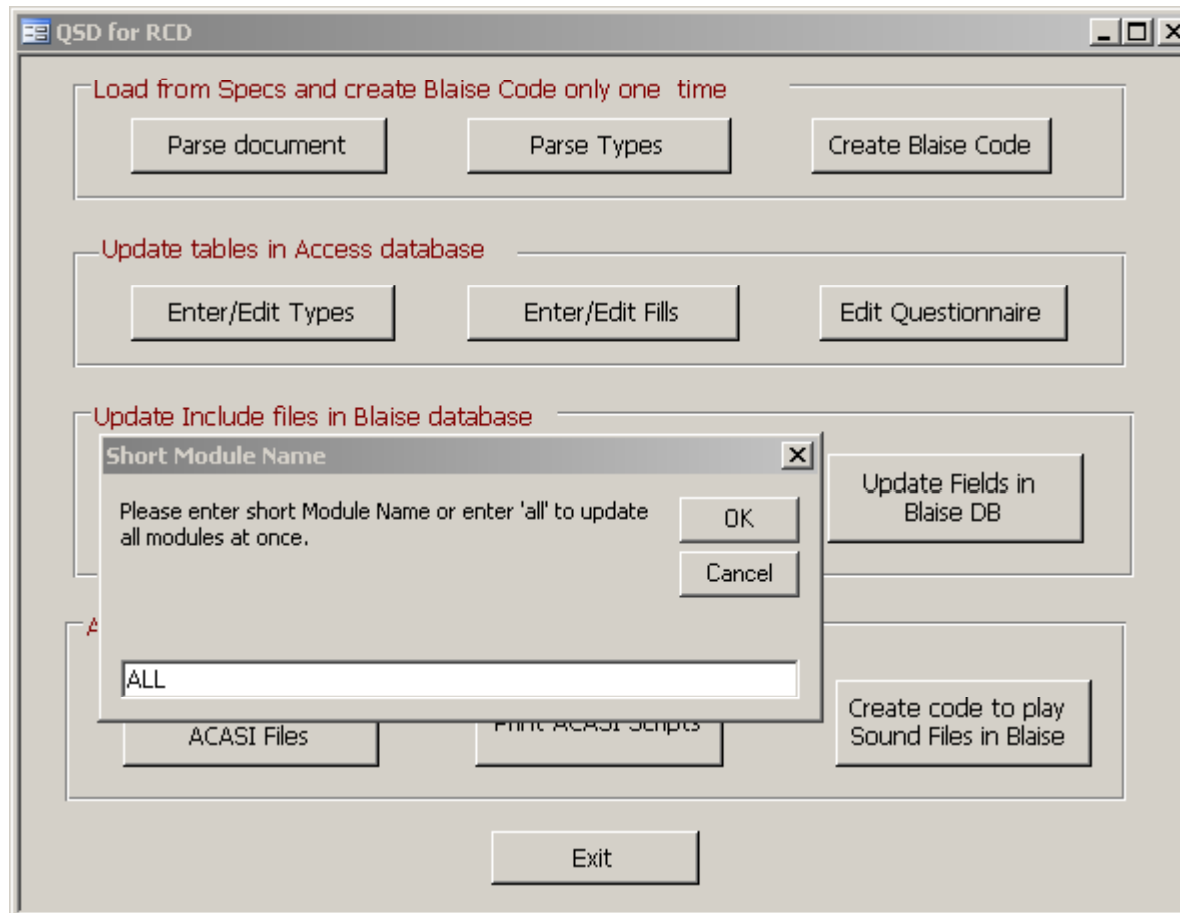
QSD for RCD

Load from Specs and create Blaise Code only one time

Parse document

Parse Types

Create Blaise Code

Update tables in Access database

Enter/Edit Types

Enter/Edit Fills

Edit Questionnaire

Update Include files in Blaise database

Short Module Name

Please enter short Module Name or enter 'all' to update all modules at once.

OK

Cancel

ALL

Update Fields in Blaise DB

A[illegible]

ACASI Files

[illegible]

Create code to play Sound Files in Blaise

Exit